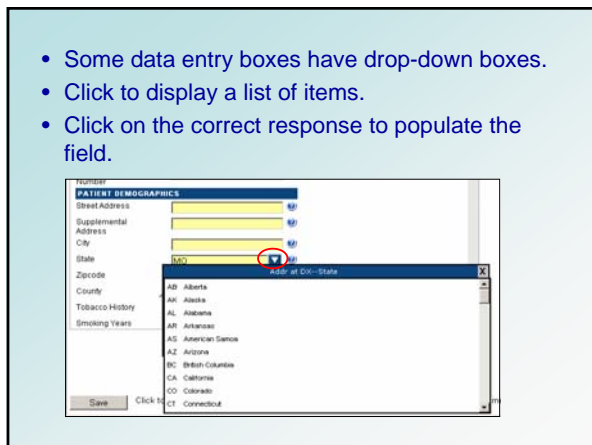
• Some data entry boxes have drop-down boxes.
• Click to display a list of items.
• Click on the correct response to populate the field.

Number
PATIENT DEMOGRAPHICS
Street Address
Supplemental Address
City
State
MO
Zipcode
County
Tobacco History
Smoking Years

Addr at DX--State
X

AB Alberta
AK Alaska
AL Alabama
AR Arkansas
AS American Samoa
AZ Arizona
BC British Columbia
CA California
CO Colorado
CT Connecticut

Save
Click to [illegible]